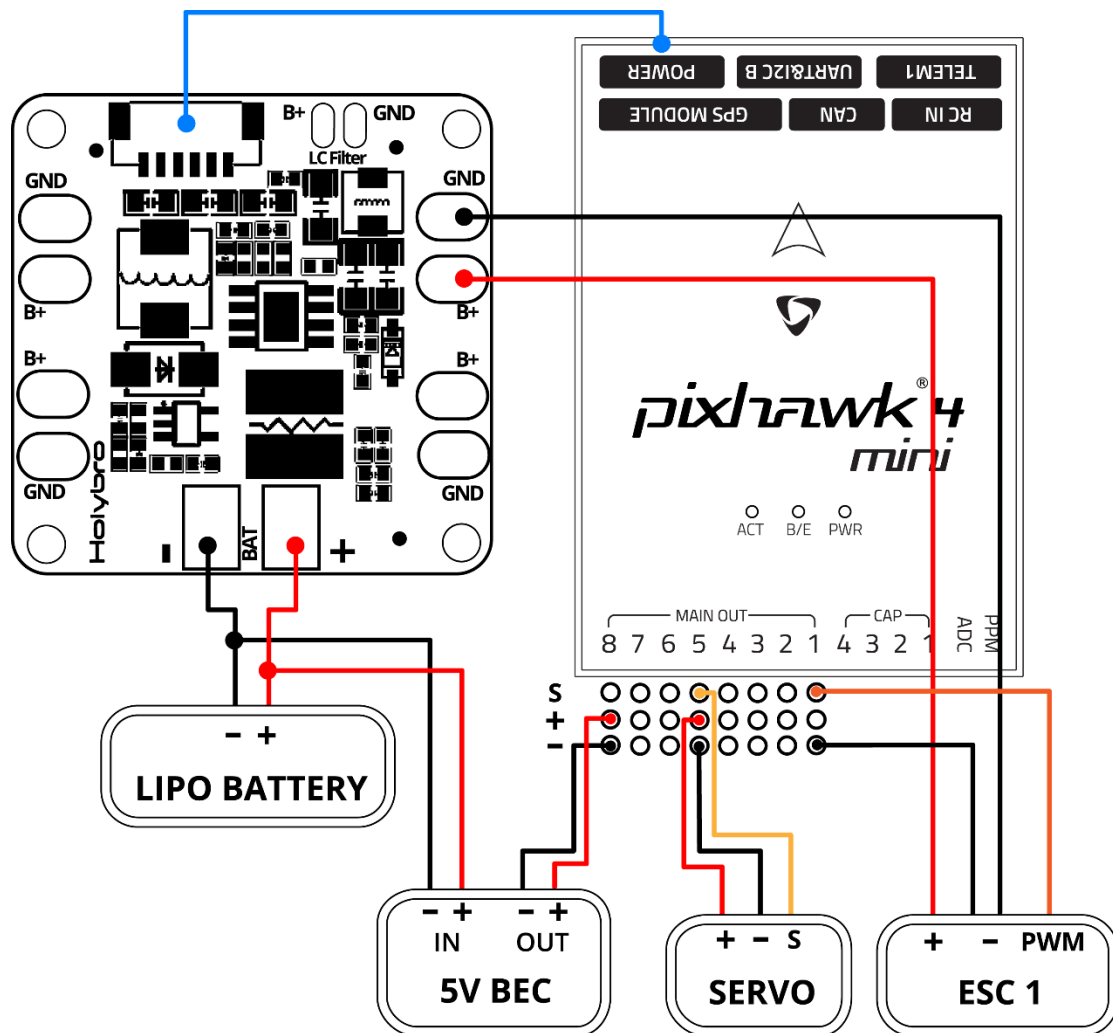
POWER
UART&I2C B
TELEM1
GPS MODULE
CAN
RC IN
B+
GND
LC Filter
GND
GND
B+
B+
B+
GND
GND
Holybro
BAT
-
+
pixhawk 4®
mini
ACT B/E PWR
MAIN OUT
CAP
8 7 6 5 4 3 2 1 4 3 2 1
ADC
PPM
S
+
-
- +
LIPO BATTERY
- + - +
IN OUT
5V BEC
+ - S
SERVO
+ - PWM
ESC 1